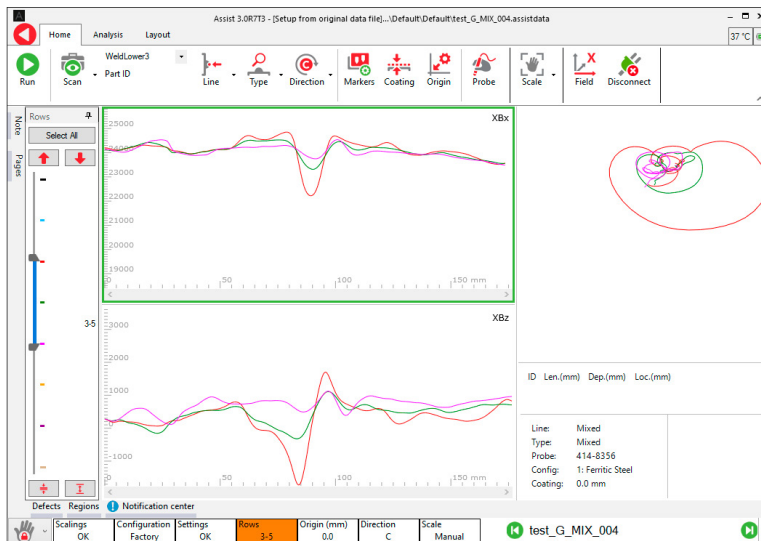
Assist 3.0R7T3 - [Setup from original data file]...\Default\Default\test_G_MIX_004.assistdata

Home Analysis Layout

37 °C

Run Scan WeldLower3 Part ID Line Type Direction Markers Coating Origin Probe Scale Field Disconnect

Note Pages

Rows
Select All

3-5

Defects Regions Notification center

XBx

25000
24000
23000
22000
21000
20000
19000
50 100 150 mm

XBz

3000
2000
1000
0
-1000
50 100 150 mm

ID Len.(mm) Dep.(mm) Loc.(mm)

Line: Mixed
Type: Mixed
Probe: 414-8356
Config: 1: Ferritic Steel
Coating: 0.0 mm

| Scalings | Configuration | Settings | Rows | Origin (mm) | Direction | Scale |
|---|---|---|---|---|---|---|
| OK | Factory | OK | 3-5 | 0.0 | C | Manual |

test_G_MIX_004